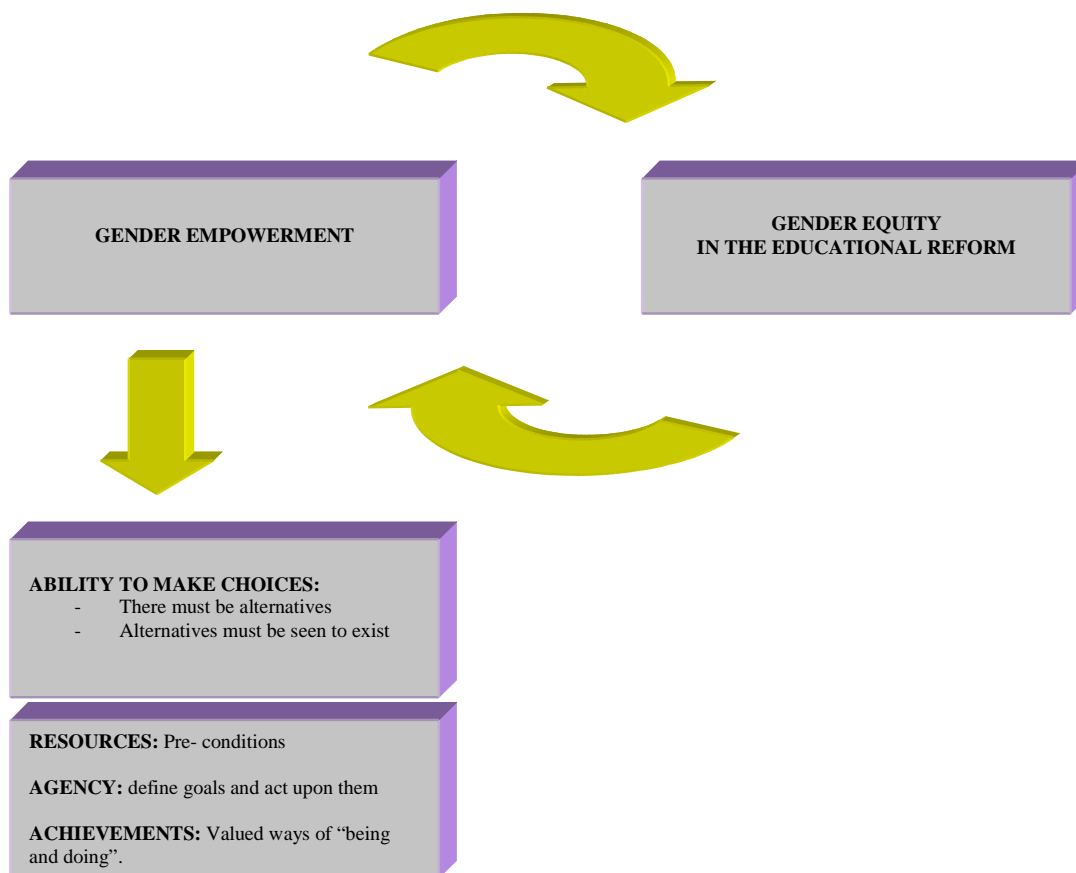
GENDER EMPOWERMENT

GENDER EQUITY
IN THE EDUCATIONAL REFORM

ABILITY TO MAKE CHOICES:
- There must be alternatives
- Alternatives must be seen to exist

RESOURCES: Pre- conditions

AGENCY: define goals and act upon them

ACHIEVEMENTS: Valued ways of "being and doing".